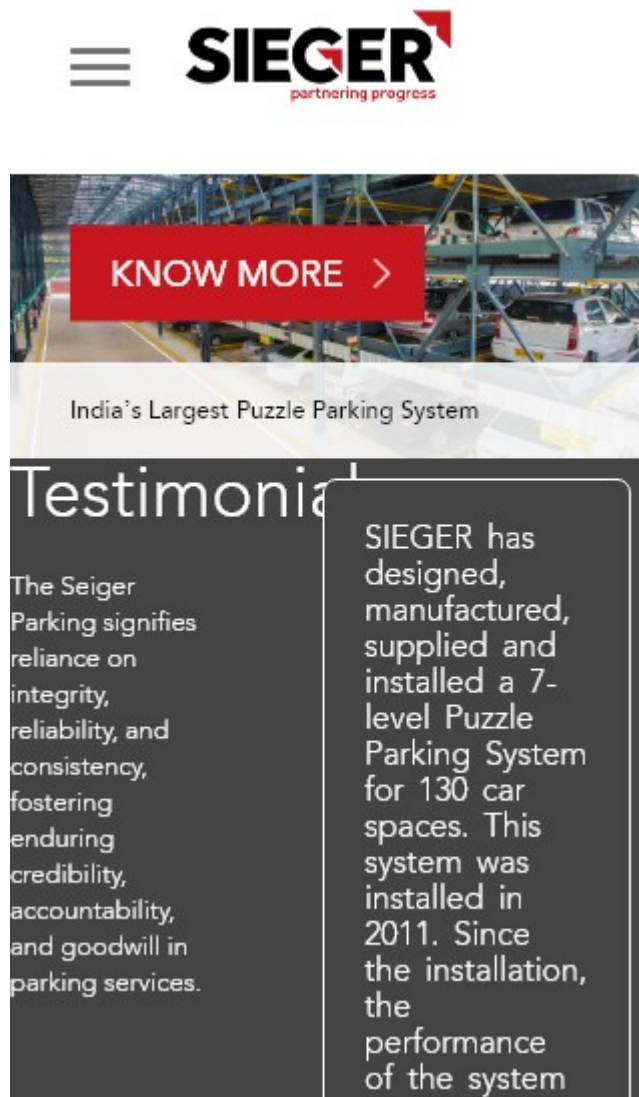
SIEGER
partnering progress

KNOW MORE >

India's Largest Puzzle Parking System

Testimonia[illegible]

The Seiger Parking signifies reliance on integrity, reliability, and consistency, fostering enduring credibility, accountability, and goodwill in parking services.

SIEGER has designed, manufactured, supplied and installed a 7-level Puzzle Parking System for 130 car spaces. This system was installed in 2011. Since the installation, the performance of the system